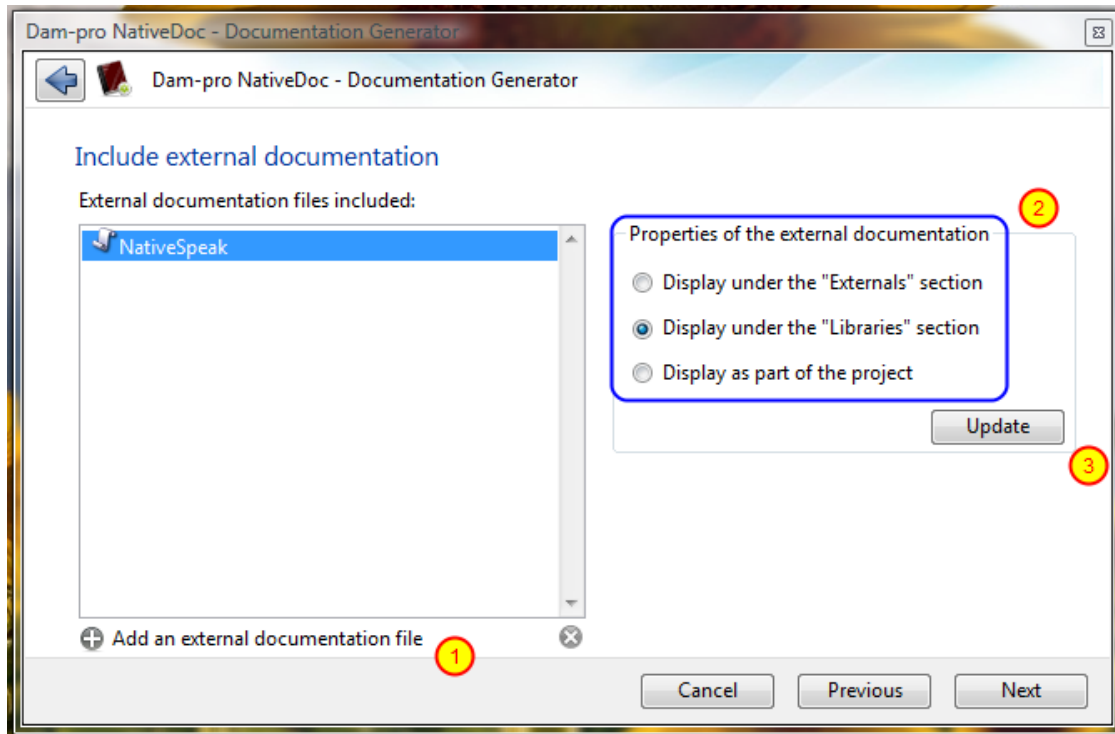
Dam-pro NativeDoc - Documentation Generator

Dam-pro NativeDoc - Documentation Generator

Include external documentation

External documentation files included:

NativeSpeak

2

Properties of the external documentation

Display under the "Externals" section

Display under the "Libraries" section

Display as part of the project

Update

3

Add an external documentation file

1

Cancel

Previous

Next